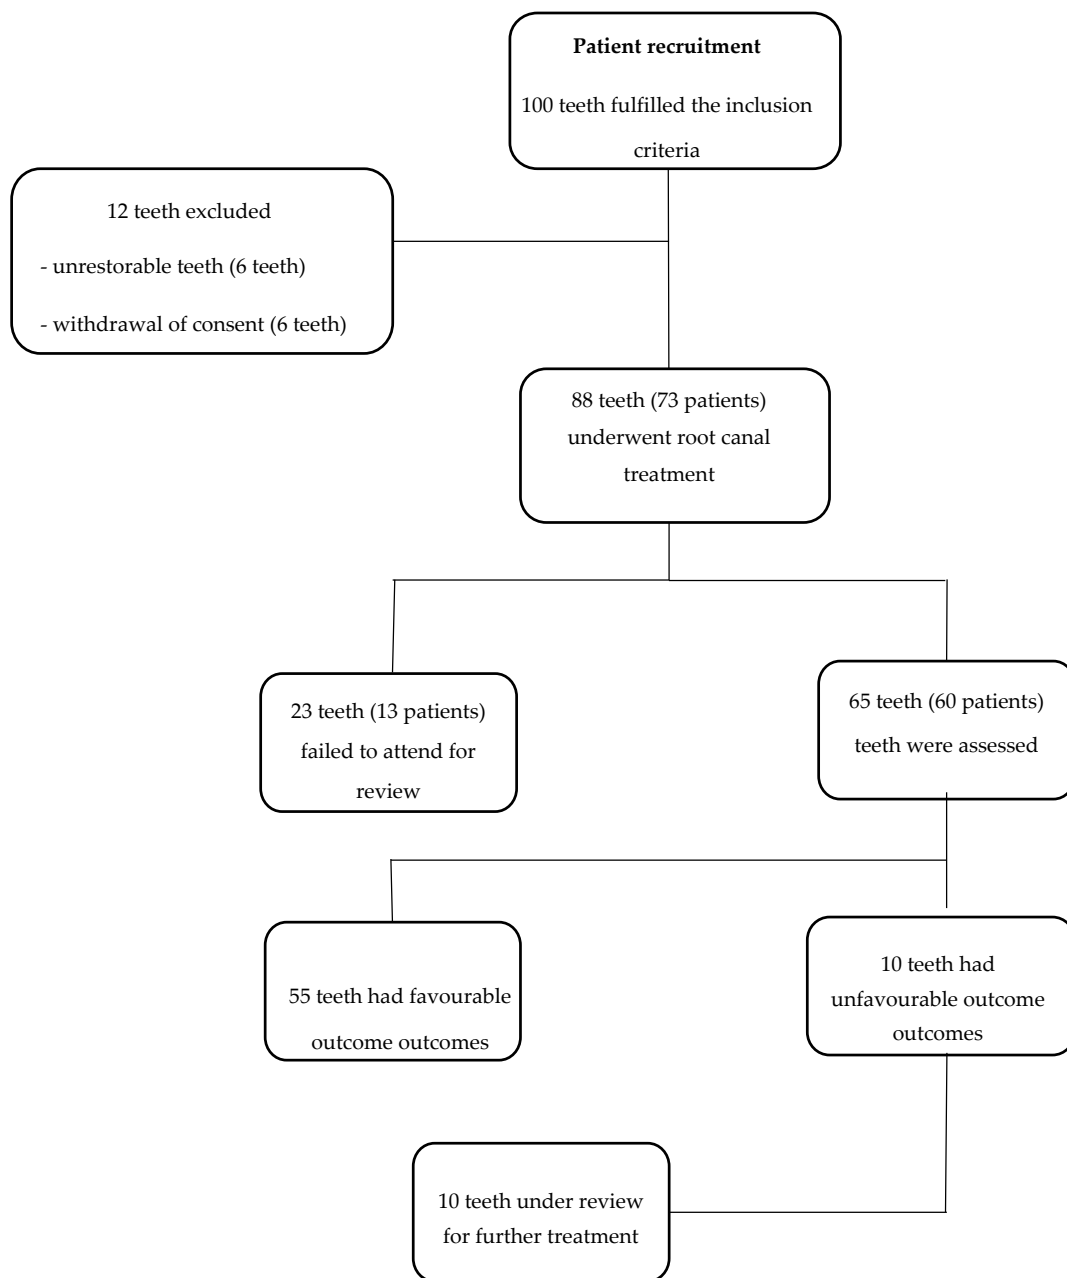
**Patient recruitment**

100 teeth fulfilled the inclusion criteria

12 teeth excluded

- unrestorable teeth (6 teeth)

- withdrawal of consent (6 teeth)

88 teeth (73 patients) underwent root canal treatment

23 teeth (13 patients) failed to attend for review

65 teeth (60 patients) teeth were assessed

55 teeth had favourable outcome outcomes

10 teeth had unfavourable outcome outcomes

10 teeth under review for further treatment